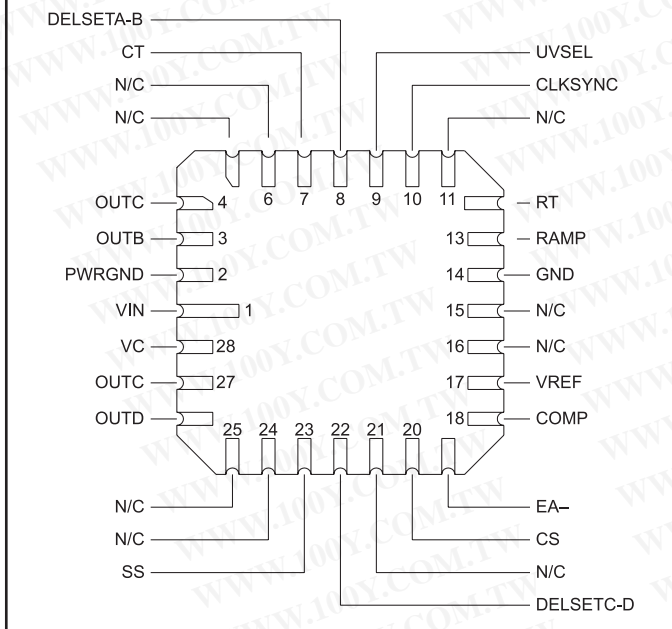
DELSETA-B
CT
N/C
N/C
UVSEL
CLKSYNC
N/C
6 7 8 9 10 11
OUTC 4
OUTB 3
PWRGND 2
VIN 1
VC 28
OUTC 27
OUTD
RT
13 RAMP
14 GND
15 N/C
16 N/C
17 VREF
18 COMP
25 24 23 22 21 20
N/C
N/C
SS
EA–
CS
N/C
DELSETC-D
WWW.100Y.COM.TW